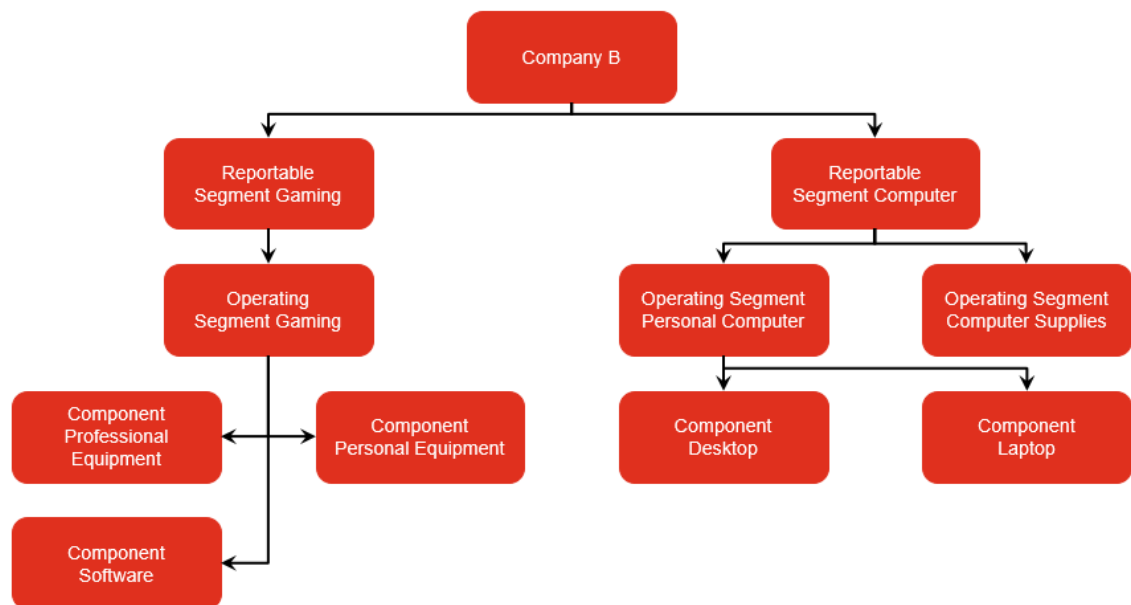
Company B

Reportable Segment Gaming

Reportable Segment Computer

Operating Segment Gaming

Operating Segment Personal Computer

Operating Segment Computer Supplies

Component Professional Equipment

Component Personal Equipment

Component Desktop

Component Laptop

Component Software